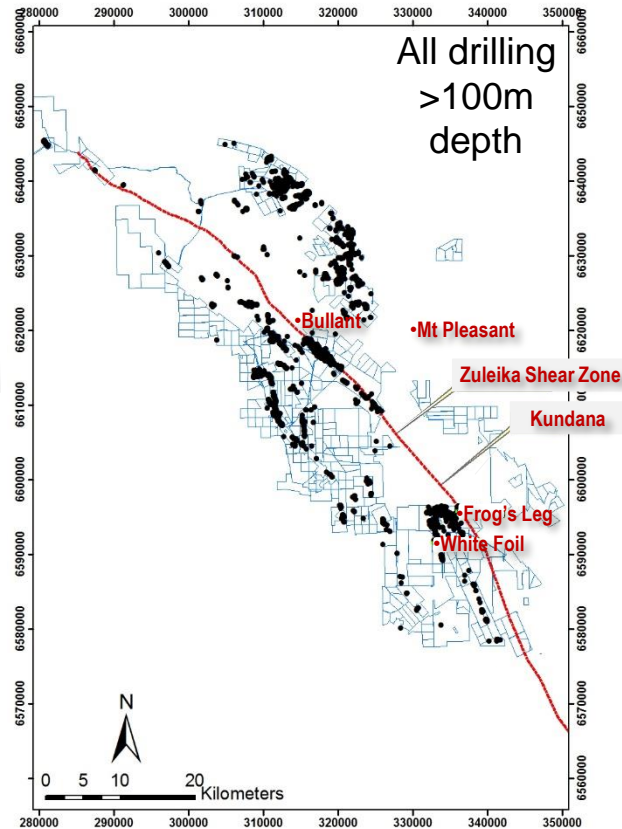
280000 290000 300000 310000 320000 330000 340000 350000

All drilling >100m depth

6660000
6650000
6640000
6630000
6620000
6610000
6600000
6590000
6580000
6570000
6560000

Bullant
Mt Pleasant
Zuleika Shear Zone
Kundana
Frog's Leg
White Foil

N

0 5 10 20 Kilometers

280000 290000 300000 310000 320000 330000 340000 350000